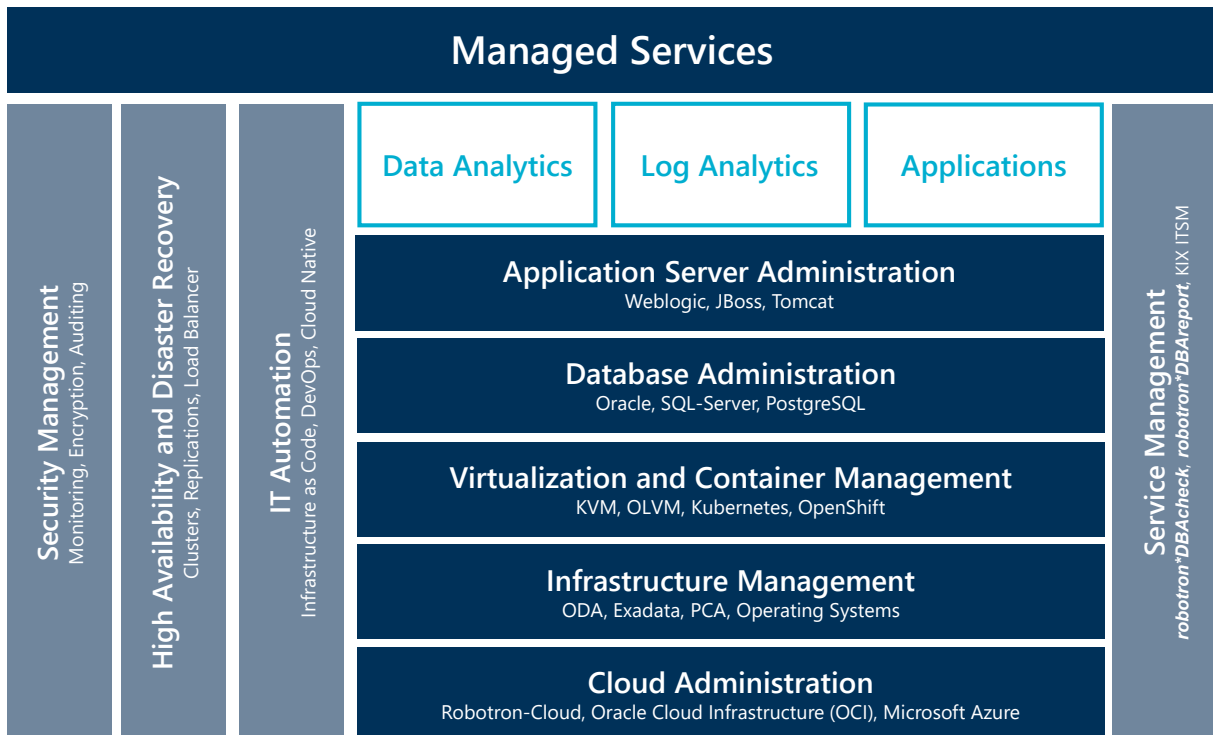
Managed Services

Security Management
Monitoring, Encryption, Auditing

High Availability and Disaster Recovery
Clusters, Replications, Load Balancer

IT Automation
Infrastructure as Code, DevOps, Cloud Native

Data Analytics

Log Analytics

Applications

Application Server Administration
Weblogic, JBoss, Tomcat

Database Administration
Oracle, SQL-Server, PostgreSQL

Virtualization and Container Management
KVM, OLVM, Kubernetes, OpenShift

Infrastructure Management
ODA, Exadata, PCA, Operating Systems

Cloud Administration
Robotron-Cloud, Oracle Cloud Infrastructure (OCI), Microsoft Azure

Service Management
robotron*DBAcheck, robotron*DBAreport, KIX ITSM